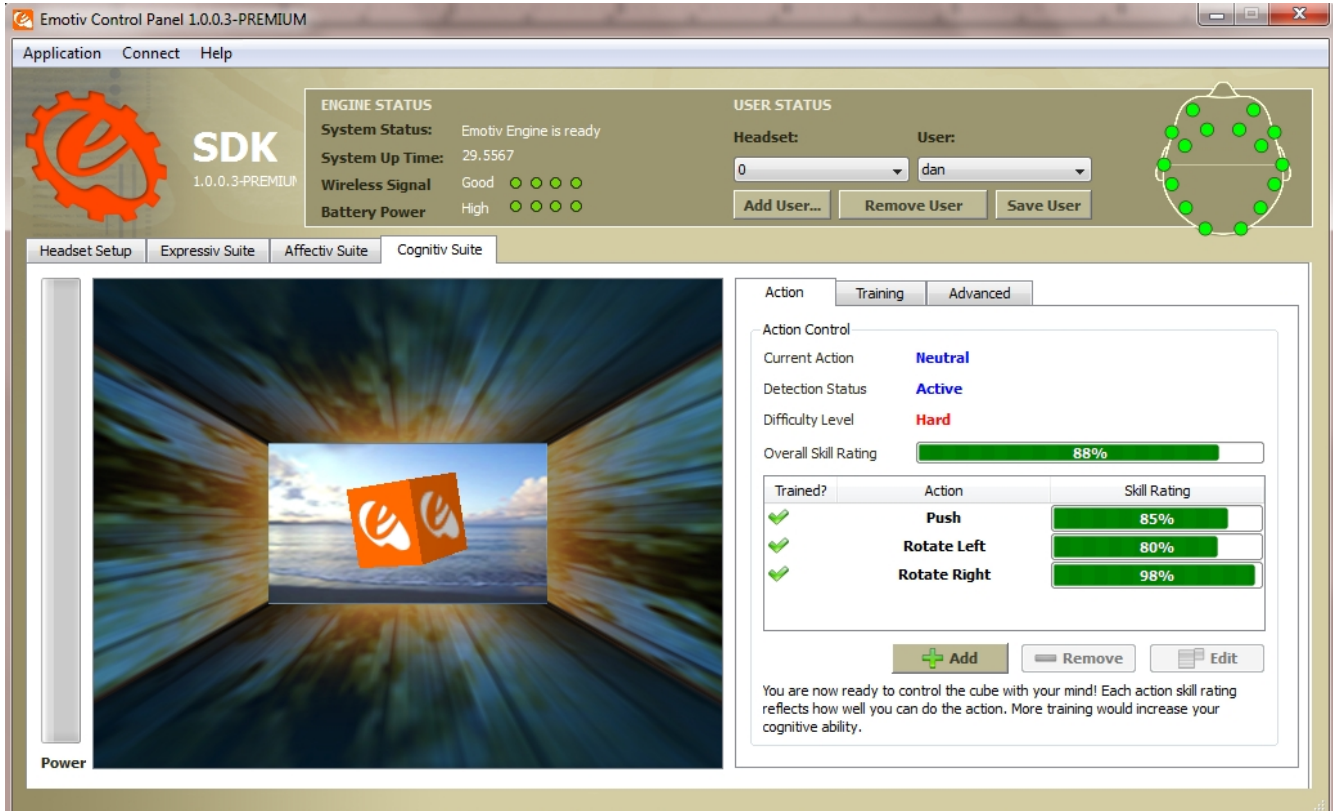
Emotiv Control Panel 1.0.0.3-PREMIUM

Application Connect Help

SDK
1.0.0.3-PREMIUM

ENGINE STATUS
System Status: Emotiv Engine is ready
System Up Time: 29.5567
Wireless Signal Good
Battery Power High

USER STATUS
Headset: User:
0 dan
Add User... Remove User Save User

Headset Setup | Expressiv Suite | Affectiv Suite | Cognitiv Suite

Power

Action | Training | Advanced

Action Control
Current Action Neutral
Detection Status Active
Difficulty Level Hard
Overall Skill Rating 88%

| Trained? | Action | Skill Rating |
|---|---|---|
| | Push | 85% |
| | Rotate Left | 80% |
| | Rotate Right | 98% |

Add Remove Edit

You are now ready to control the cube with your mind! Each action skill rating reflects how well you can do the action. More training would increase your cognitive ability.